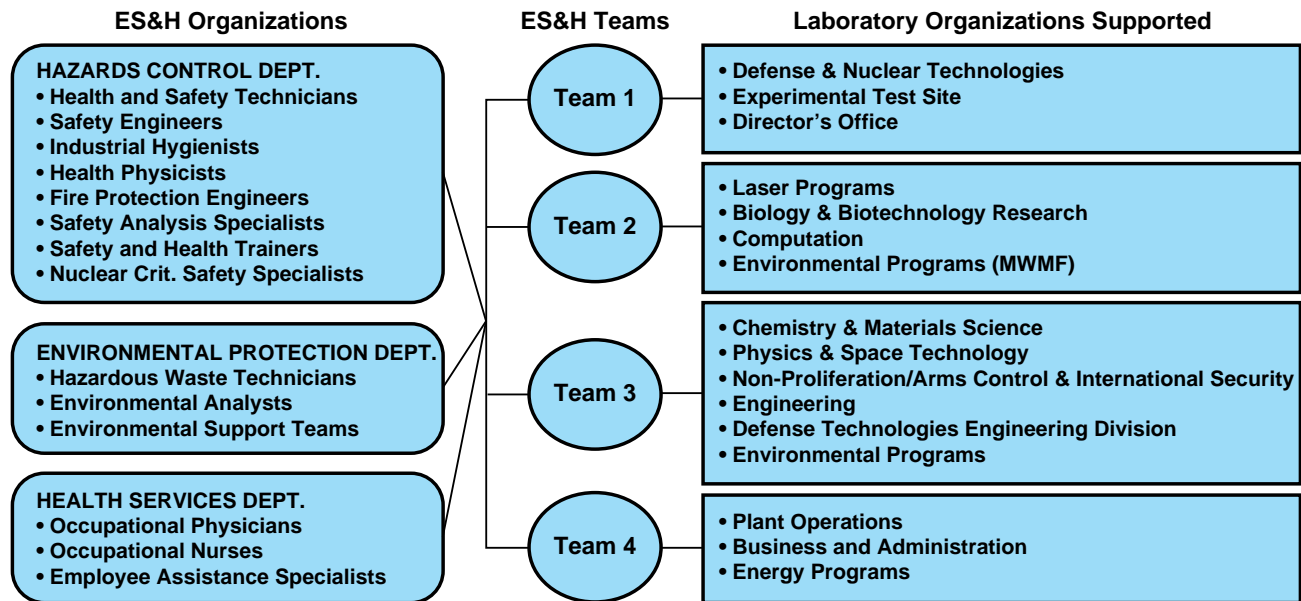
ES&H Organizations

HAZARDS CONTROL DEPT.
• Health and Safety Technicians
• Safety Engineers
• Industrial Hygienists
• Health Physicists
• Fire Protection Engineers
• Safety Analysis Specialists
• Safety and Health Trainers
• Nuclear Crit. Safety Specialists

ENVIRONMENTAL PROTECTION DEPT.
• Hazardous Waste Technicians
• Environmental Analysts
• Environmental Support Teams

HEALTH SERVICES DEPT.
• Occupational Physicians
• Occupational Nurses
• Employee Assistance Specialists

ES&H Teams

Team 1

Team 2

Team 3

Team 4

Laboratory Organizations Supported

• Defense & Nuclear Technologies
• Experimental Test Site
• Director's Office

• Laser Programs
• Biology & Biotechnology Research
• Computation
• Environmental Programs (MWMF)

• Chemistry & Materials Science
• Physics & Space Technology
• Non-Proliferation/Arms Control & International Security
• Engineering
• Defense Technologies Engineering Division
• Environmental Programs

• Plant Operations
• Business and Administration
• Energy Programs